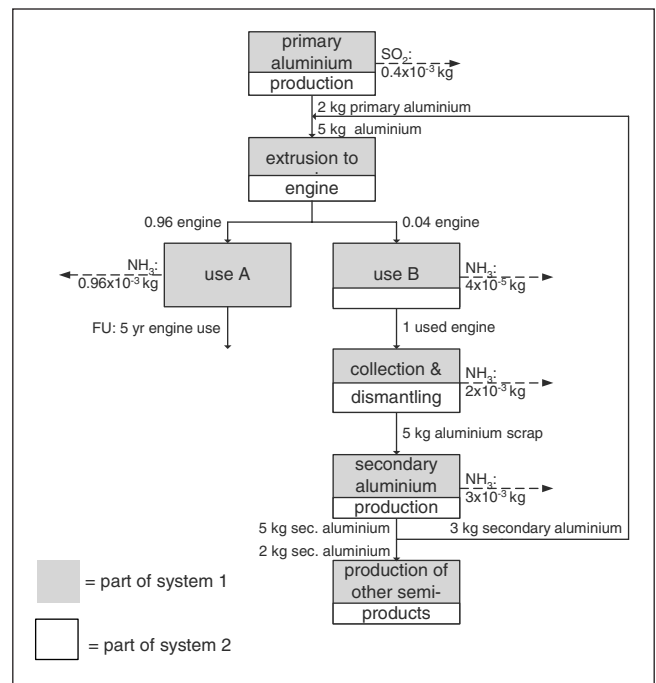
primary aluminium production

$SO_2$: $0.4x10^{-3}$ kg

2 kg primary aluminium

5 kg aluminium

extrusion to engine

0.96 engine

0.04 engine

$NH_3$: $0.96x10^{-3}$ kg

use A

use B

$NH_3$: $4x10^{-5}$ kg

FU: 5 yr engine use

1 used engine

collection & dismantling

$NH_3$: $2x10^{-3}$ kg

5 kg aluminium scrap

secondary aluminium production

$NH_3$: $3x10^{-3}$ kg

5 kg sec. aluminium

3 kg secondary aluminium

2 kg sec. aluminium

production of other semi-products

= part of system 1

= part of system 2